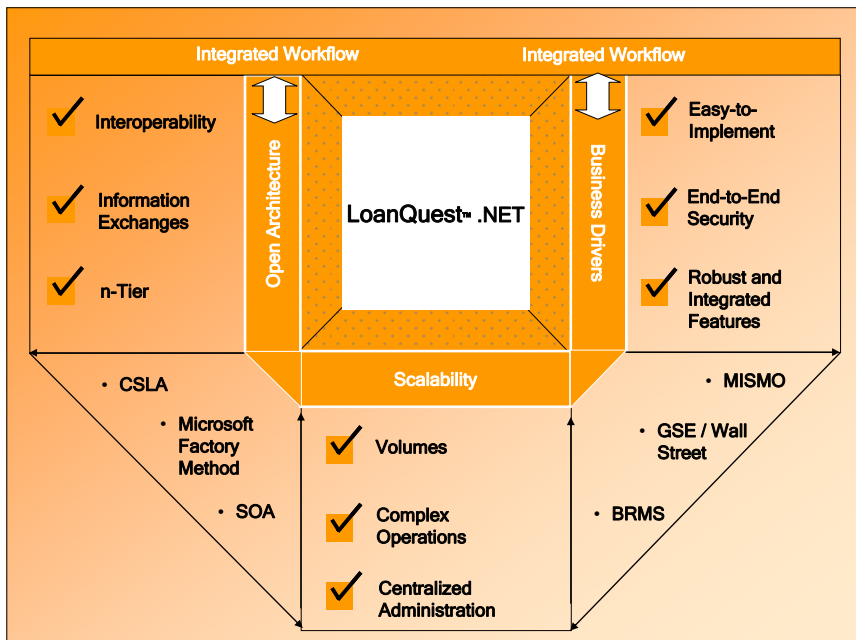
Integrated Workflow

Integrated Workflow

Interoperability

Information Exchanges

n-Tier

Open Architecture

LoanQuest™ .NET

Business Drivers

Easy-to-Implement

End-to-End Security

Robust and Integrated Features

Scalability

• CSLA

• Microsoft Factory Method

• SOA

Volumes

Complex Operations

Centralized Administration

• MISMO

• GSE / Wall Street

• BRMS